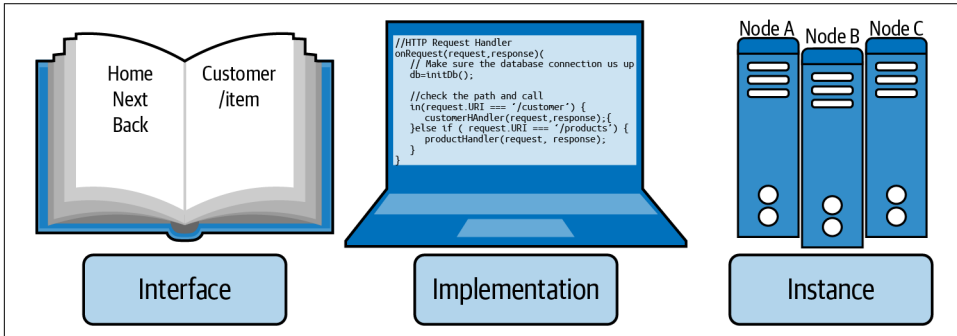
Home
Next
Back

Customer
/item

//HTTP Request Handler
onRequest(request,response)(
  // Make sure the database connection us up
  db=initDb();

  //check the path and call
  in(request.URI === '/customer') {
    customerHAndler(request,response);{
  }else if ( request.URI === '/products') {
    productHandler(request, response);
  }
}

Node A

Node B

Node C

Interface

Implementation

Instance